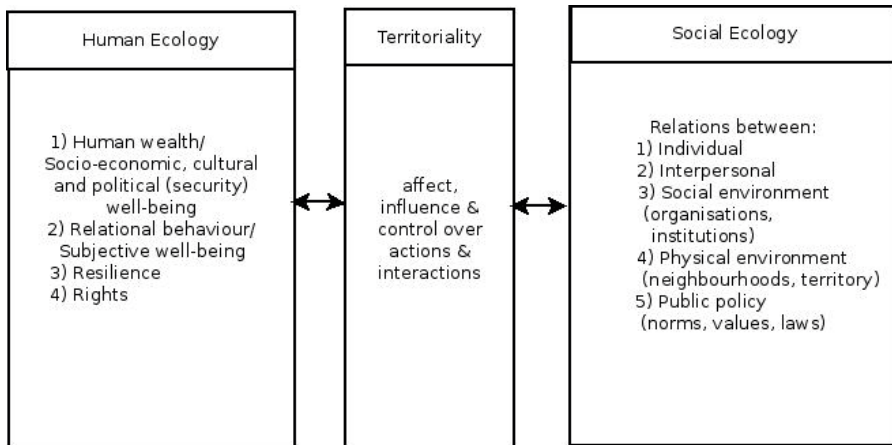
Human Ecology

1) Human wealth/ Socio-economic, cultural and political (security) well-being
2) Relational behaviour/ Subjective well-being
3) Resilience
4) Rights

Territoriality

affect, influence & control over actions & interactions

Social Ecology

Relations between:
1) Individual
2) Interpersonal
3) Social environment (organisations, institutions)
4) Physical environment (neighbourhoods, territory)
5) Public policy (norms, values, laws)